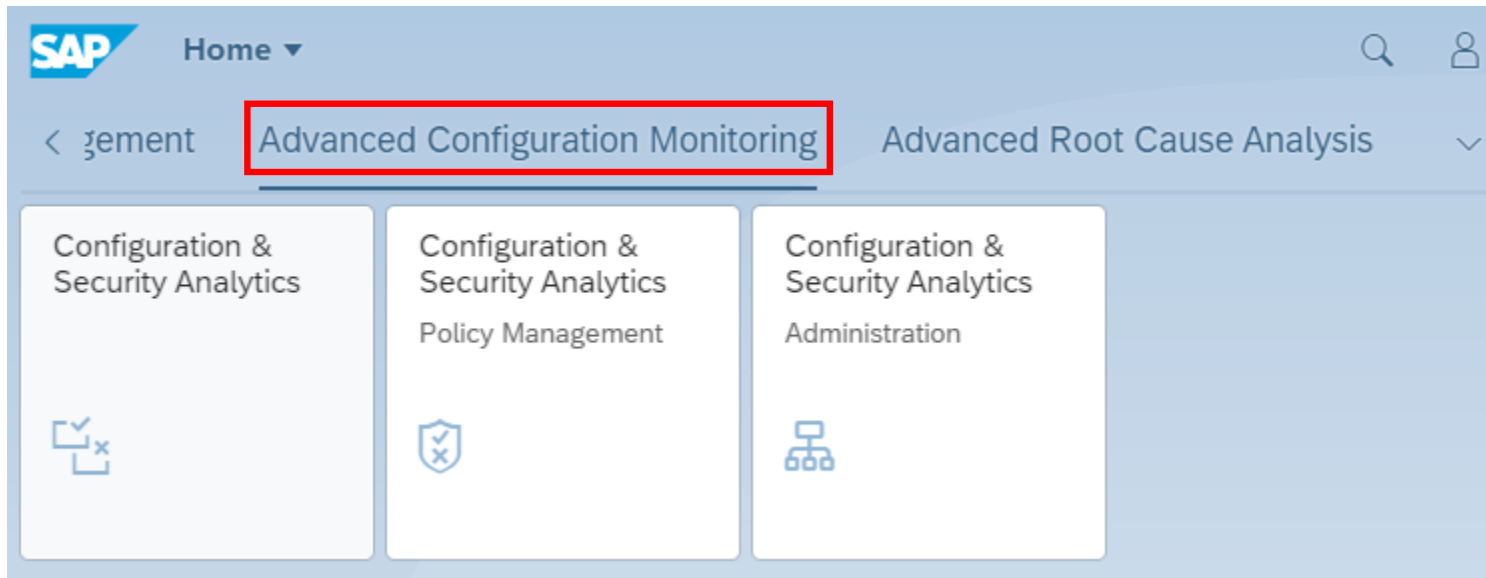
SAP Home ▾

< gement Advanced Configuration Monitoring Advanced Root Cause Analysis

Configuration & Security Analytics

Configuration & Security Analytics
Policy Management

Configuration & Security Analytics
Administration